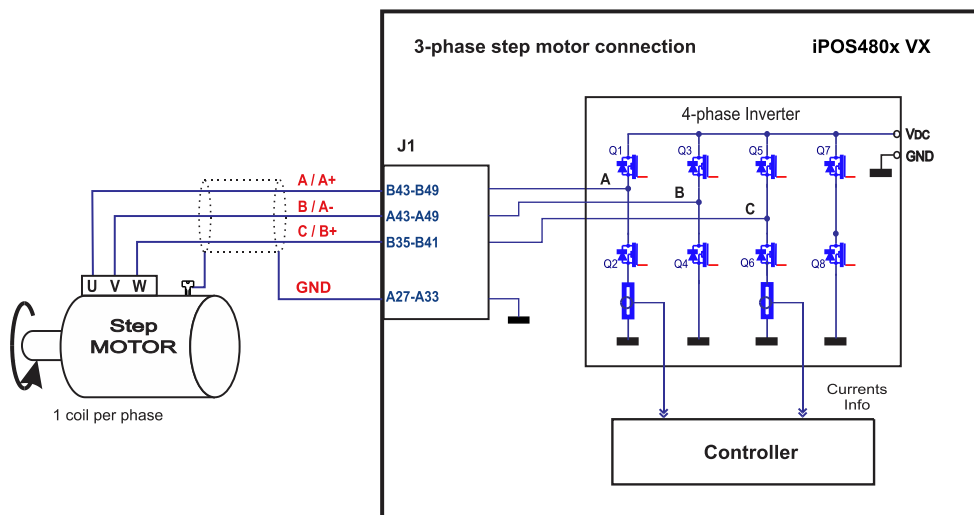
3-phase step motor connection

iPOS480x VX

J1

4-phase Inverter

VDC

GND

Q1

Q3

Q5

Q7

A

B

C

Q2

Q4

Q6

Q8

A / A+

B / A-

C / B+

GND

B43-B49

A43-A49

B35-B41

A27-A33

U V W

Step MOTOR

1 coil per phase

Currents Info

Controller